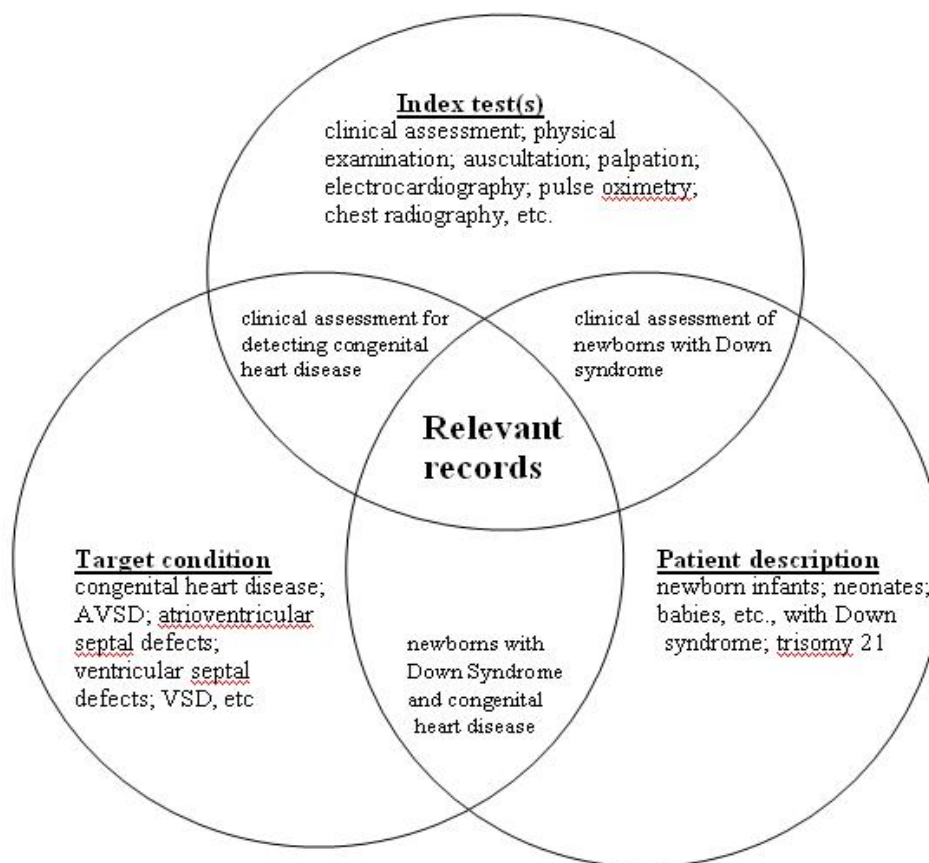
Index test(s)
clinical assessment; physical examination; auscultation; palpation; electrocardiography; pulse oximetry; chest radiography, etc.

clinical assessment for detecting congenital heart disease

clinical assessment of newborns with Down syndrome

Relevant records

Target condition
congenital heart disease; AVSD; atrioventricular septal defects; ventricular septal defects; VSD, etc

newborns with Down Syndrome and congenital heart disease

Patient description
newborn infants; neonates; babies, etc., with Down syndrome; trisomy 21